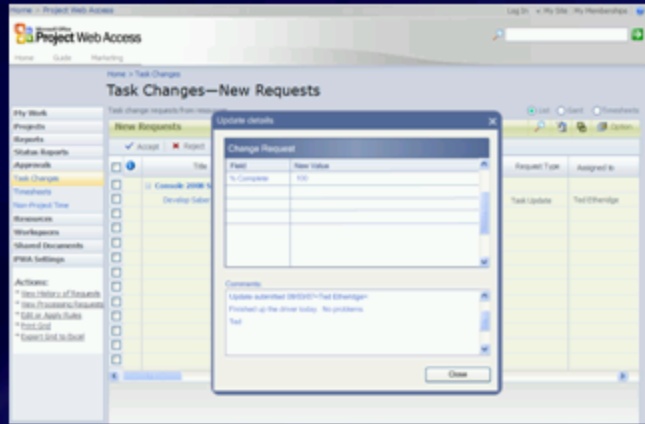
Home > Project Web Access

Log In • My Site My Memberships

Microsoft Office Project Web Access

Home Guide Marketing

Home > Task Changes

Task Changes—New Requests

Task change requests from resources

List Gantt Timesheets

My Work
Projects
Reports
Status Reports
Approvals
Task Changes
Timesheets
Non-Project Time
Resources
Workspaces
Shared Documents
PWA Settings

Actions:
View History of Requests
View Processing Requests
Edit or Apply Rules
Print Grid
Export Grid to Excel

New Requests

Accept Reject

Title

Console 2000 S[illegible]

Develop Saber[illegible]

Request Type

Assigned to

Task Update

Ted Etheridge

Update details

Change Request

| Field | New Value |
|---|---|
| % Complete | 100 |

Comments

Update submitted 09/03/07<Ted Etheridge>
Finished up the driver today. No problems
Ted

Close